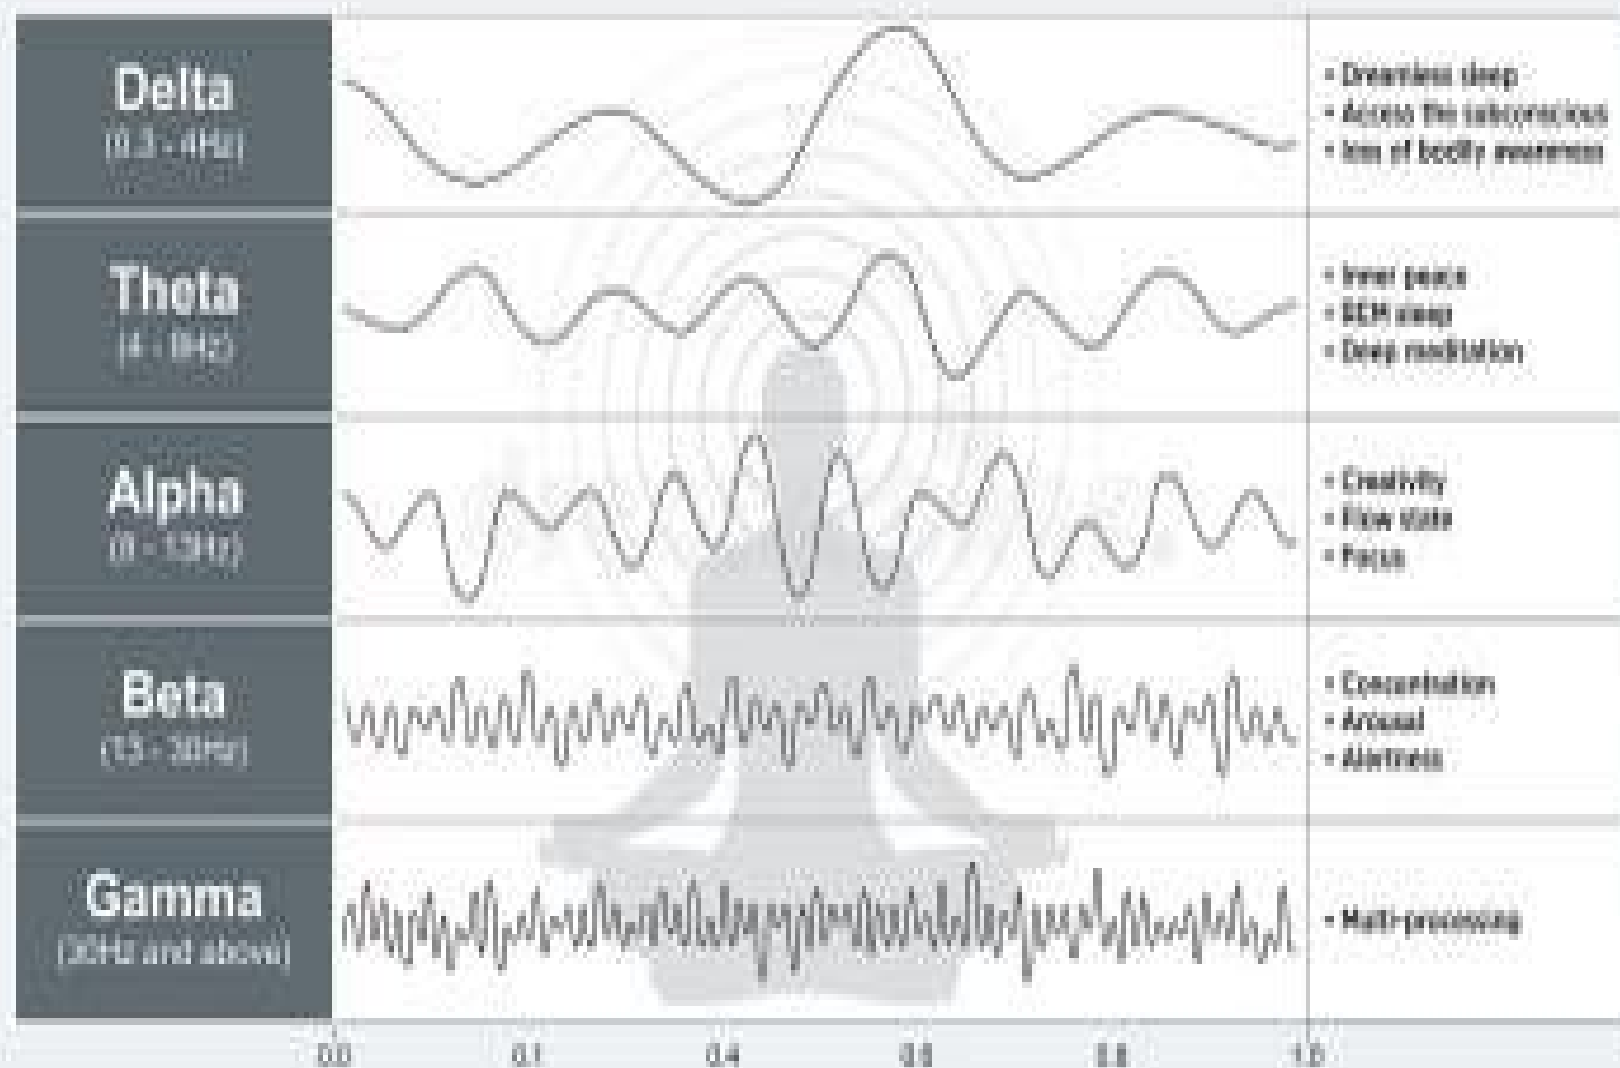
Delta
(0.5 - 4Hz)

• Dreamless sleep
• Access the subconscious
• loss of bodily awareness

Theta
(4 - 8Hz)

• Inner peace
• REM sleep
• Deep meditation

Alpha
(8 - 13Hz)

• Creativity
• Flow state
• Focus

Beta
(13 - 30Hz)

• Concentration
• Arousal
• Alertness

Gamma
(30Hz and above)

• Multi-processing

0.0 0.2 0.4 0.6 0.8 1.0